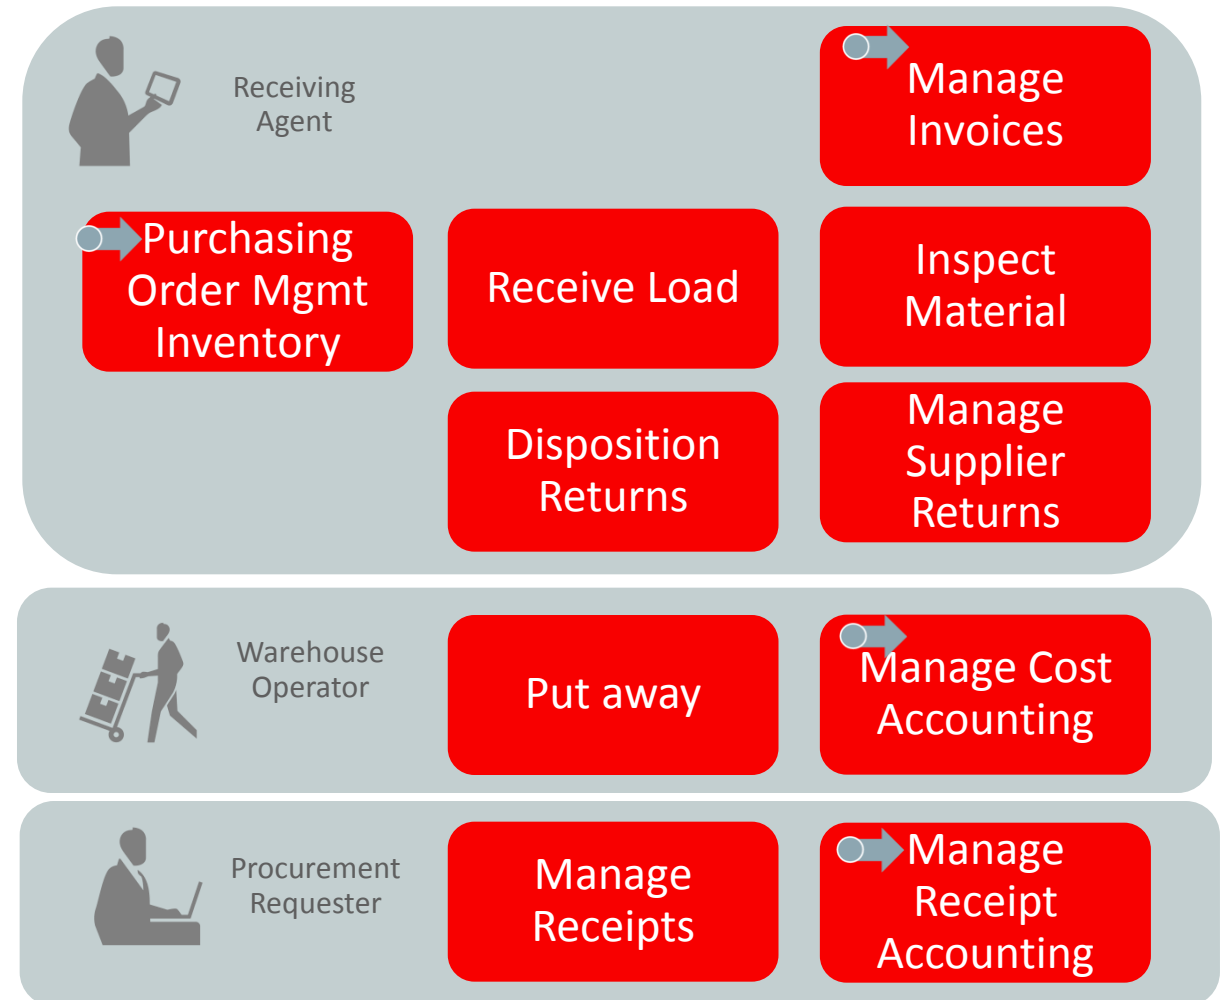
Receiving Agent

Manage Invoices

Purchasing Order Mgmt Inventory

Receive Load

Inspect Material

Disposition Returns

Manage Supplier Returns

Warehouse Operator

Put away

Manage Cost Accounting

Procurement Requester

Manage Receipts

Manage Receipt Accounting